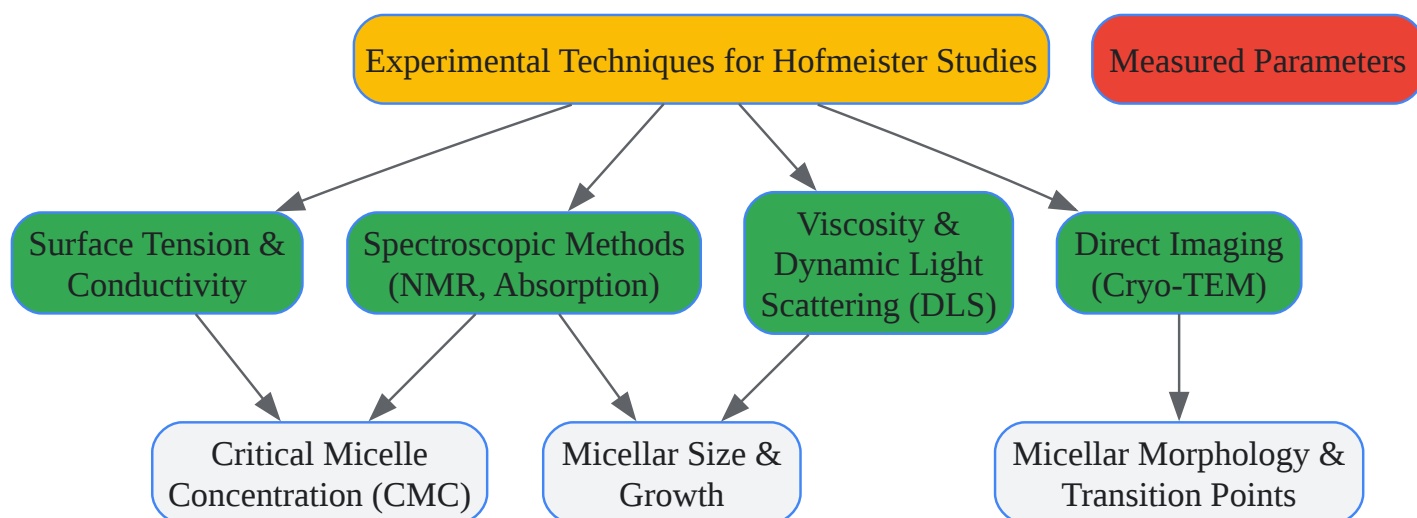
Experimental Techniques for Hofmeister Studies

Measured Parameters

Surface Tension & Conductivity

Spectroscopic Methods (NMR, Absorption)

Viscosity & Dynamic Light Scattering (DLS)

Direct Imaging (Cryo-TEM)

Critical Micelle Concentration (CMC)

Micellar Size & Growth

Micellar Morphology & Transition Points